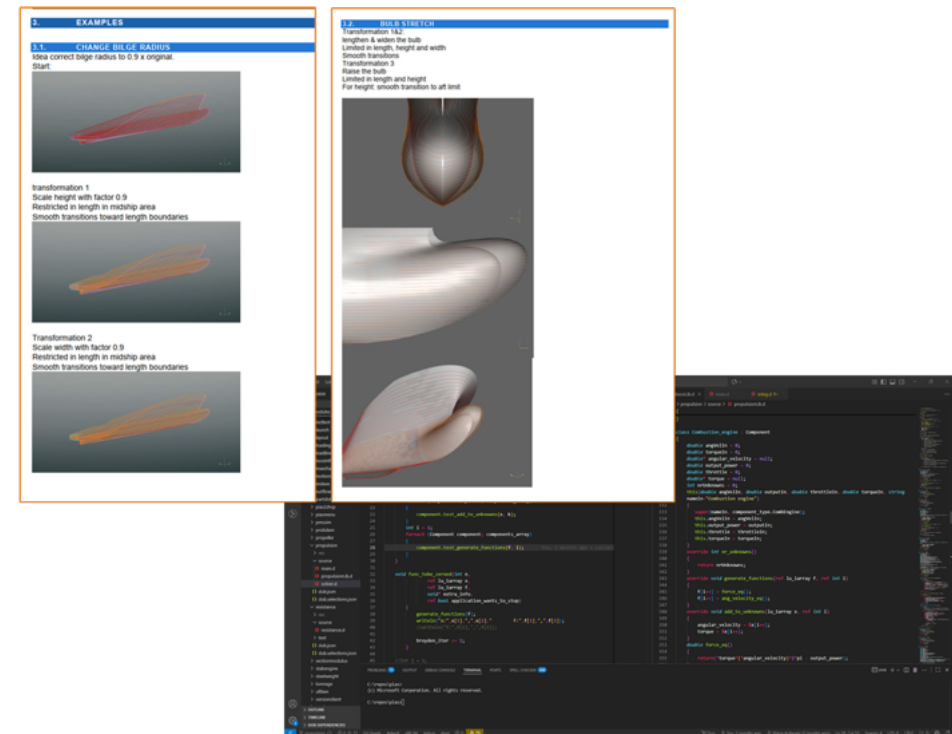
3. EXAMPLES

3.1. CHANGE BILGE RADIUS

Idea correct bilge radius to 0.9 x original.
Start:

transformation 1
Scale height with factor 0.9
Restricted in length in midship area
Smooth transitions toward length boundaries

Transformation 2
Scale width with factor 0.9
Restricted in length in midship area
Smooth transitions toward length boundaries

3.2. BULB STRETCH

Transformation 1&2:
lengthen & widen the bulb
Limited in length, height and width
Smooth transitions
Transformation 3
Raise the bulb
Limited in length and height
For height: smooth transition to aft limit

class Combustion_engine : Component
{
double angleIn = 0;
double torqueIn = 0;
double* angular_velocity = null;
double output_power = 0;
double throttle = 0;
double* torque = null;
int nrUnknowns = 0;

component.test_add_to_unknowns(a, b);

int I = 1;
foreach (Component component; components_array)

component.test_generate_functions(F, I);

void func_index_convert(int n,
ref Ia_Larray x,
ref Ia_Larray F,
void* extra_info,
ref bool application_wants_to_stop)

generate_functions(F);

breaydes_Iter += 1;

override int nr_unknowns()
{
return nrUnknowns;
}
override void generate_functions(ref Ia_Larray F, ref int I)
override void add_to_unknowns(ia_larray x, ref int I)
{
angular_velocity = &x[I++];
torque = &x[I++];
}
double force_eq()
{
return torque*(angular_velocity)*pi - output_power;

PROBLEMS OUTPUT DEBUG CONSOLE TERMINAL PORTS

C:\repos\plan>
(c) Microsoft Corporation. All rights reserved.

C:\repos\plan>

OUTLINE
TIMELINE